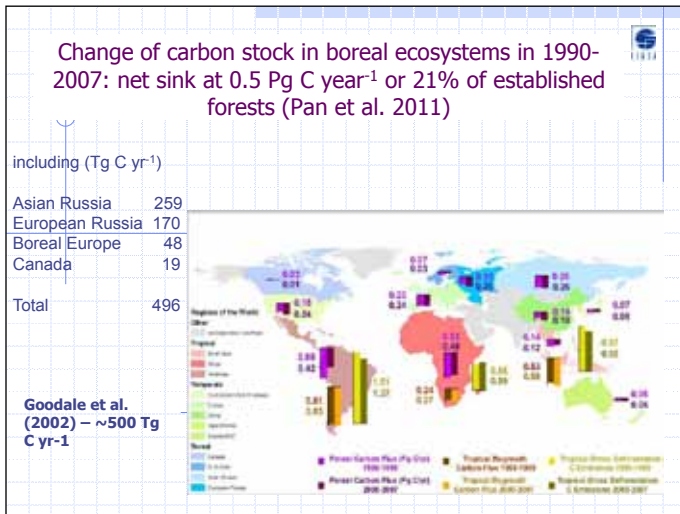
Change of carbon stock in boreal ecosystems in 1990-2007: net sink at 0.5 Pg C year$^{-1}$ or 21% of established forests (Pan et al. 2011)

including (Tg C yr$^{-1}$)

| | |
|---|---|
| Asian Russia | 259 |
| European Russia | 170 |
| Boreal Europe | 48 |
| Canada | 19 |
| Total | 496 |

Goodale et al. (2002) – ~500 Tg C yr-1

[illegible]